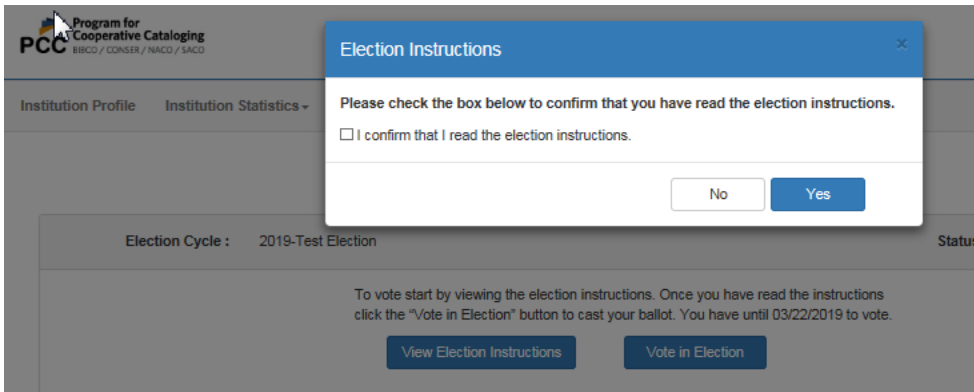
PCC Program for Cooperative Cataloging
BIBCO / CONSER / NACO / SACO

Institution Profile Institution Statistics

Election Instructions ×

Please check the box below to confirm that you have read the election instructions.

☐ I confirm that I read the election instructions.

No Yes

Election Cycle : 2019-Test Election Status

To vote start by viewing the election instructions. Once you have read the instructions click the "Vote in Election" button to cast your ballot. You have until 03/22/2019 to vote.

View Election Instructions Vote in Election